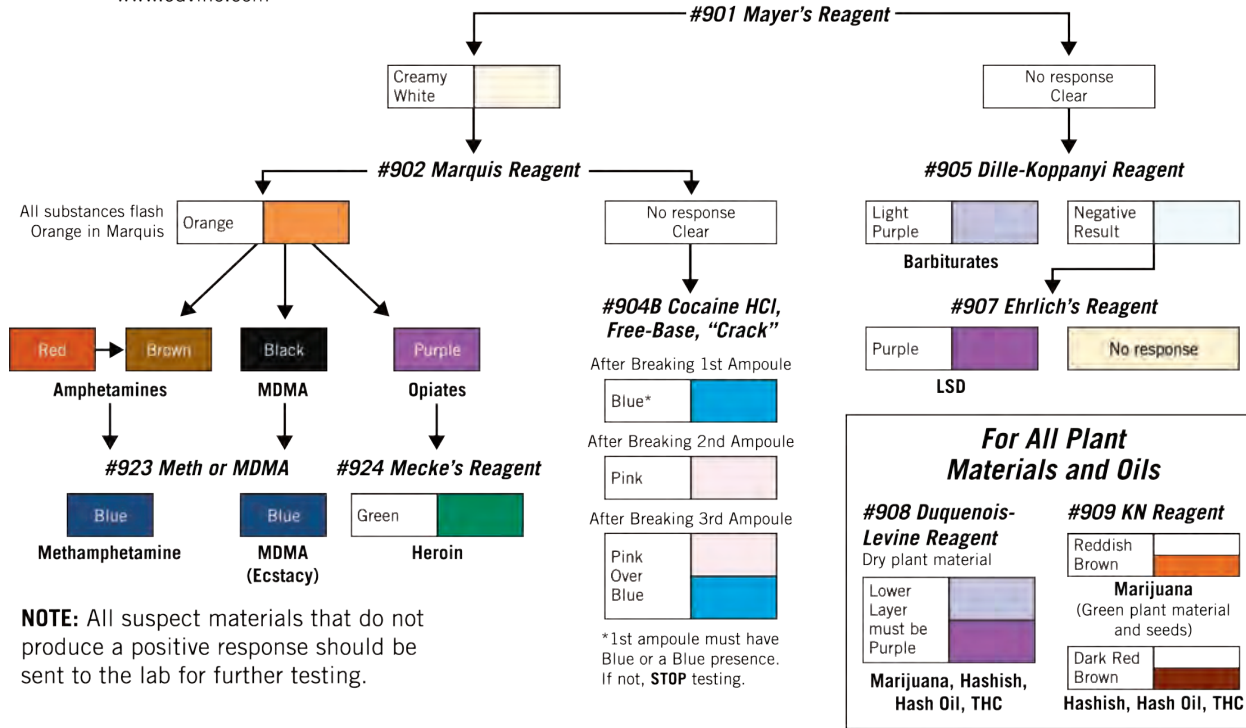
#901 Mayer's Reagent

Creamy White

No response Clear

#902 Marquis Reagent

All substances flash Orange in Marquis

Orange

No response Clear

#905 Dille-Koppanyi Reagent

Light Purple

Negative Result

Barbiturates

#907 Ehrlich's Reagent

Purple

No response

LSD

Red

Brown

Amphetamines

Black

MDMA

Purple

Opiates

#904B Cocaine HCl, Free-Base, "Crack"

After Breaking 1st Ampoule

Blue*

After Breaking 2nd Ampoule

Pink

After Breaking 3rd Ampoule

Pink Over Blue

*1st ampoule must have Blue or a Blue presence. If not, STOP testing.

#923 Meth or MDMA

Blue

Methamphetamine

Blue

MDMA (Ecstacy)

#924 Mecke's Reagent

Green

Heroin

NOTE: All suspect materials that do not produce a positive response should be sent to the lab for further testing.

For All Plant Materials and Oils

#908 Duquenois-Levine Reagent

Dry plant material

Lower Layer must be Purple

Marijuana, Hashish, Hash Oil, THC

#909 KN Reagent

Reddish Brown

Marijuana

(Green plant material and seeds)

Dark Red Brown

Hashish, Hash Oil, THC